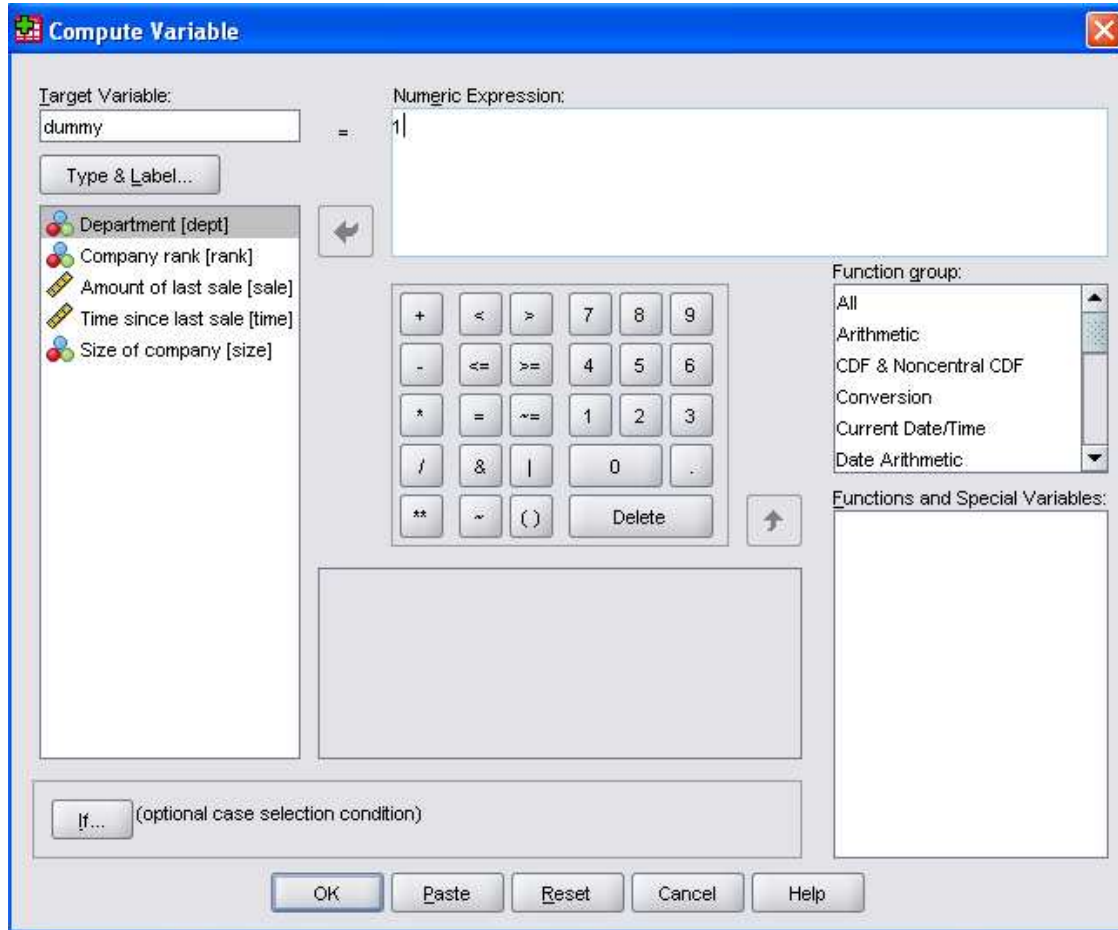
Compute Variable

Target Variable:
dummy
=
Numeric Expression:
1

Type & Label...

Department [dept]
Company rank [rank]
Amount of last sale [sale]
Time since last sale [time]
Size of company [size]

| + | < | > | 7 | 8 | 9 |
|---|---|---|---|---|---|
| - | <= | >= | 4 | 5 | 6 |
| * | = | ~= | 1 | 2 | 3 |
| / | & | \| | 0 | | . |
| ** | ~ | ( ) | Delete | | |

Function group:
All
Arithmetic
CDF & Noncentral CDF
Conversion
Current Date/Time
Date Arithmetic

Functions and Special Variables:

If... (optional case selection condition)

OK Paste Reset Cancel Help